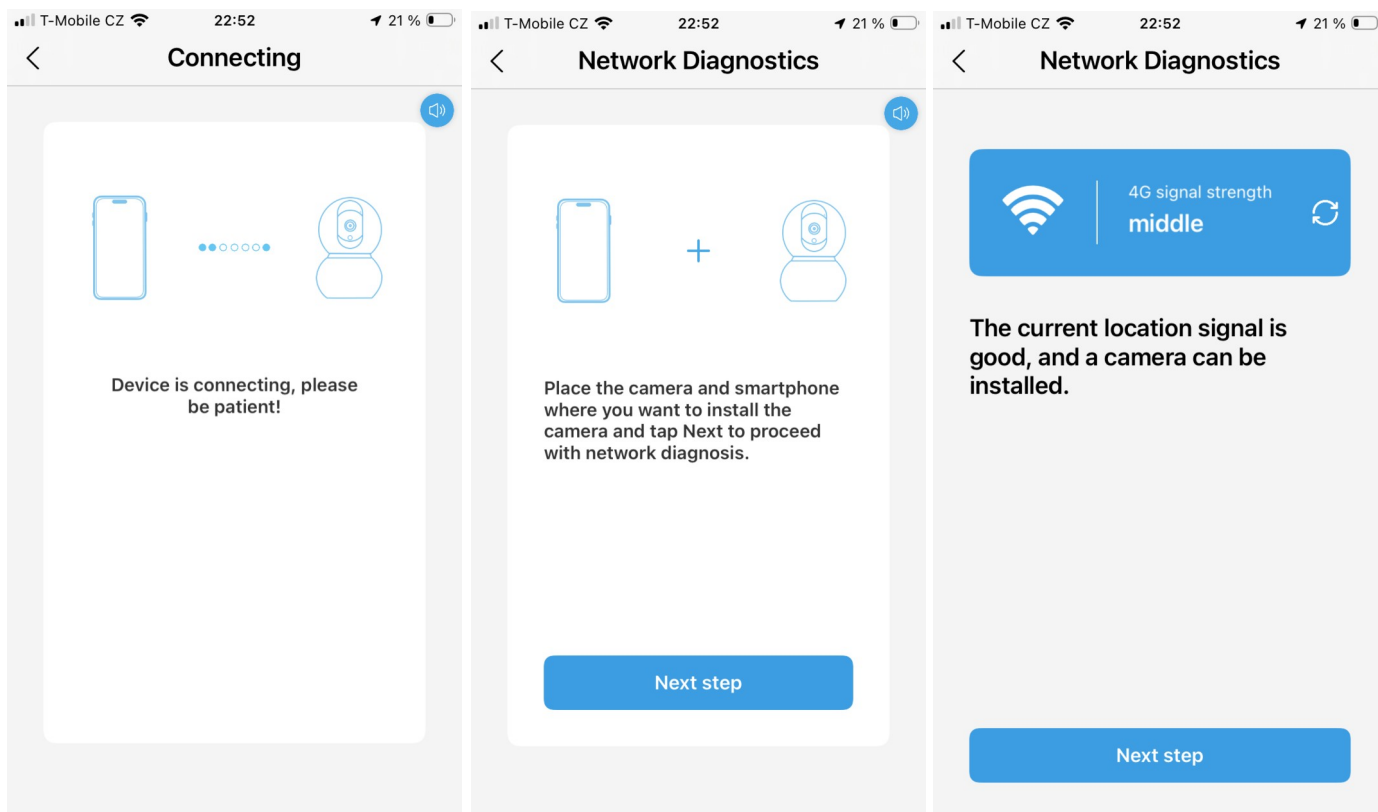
T-Mobile CZ 22:52 21 %

Connecting

Device is connecting, please be patient!

T-Mobile CZ 22:52 21 %

Network Diagnostics

+

Place the camera and smartphone where you want to install the camera and tap Next to proceed with network diagnosis.

Next step

T-Mobile CZ 22:52 21 %

Network Diagnostics

4G signal strength
middle

The current location signal is good, and a camera can be installed.

Next step